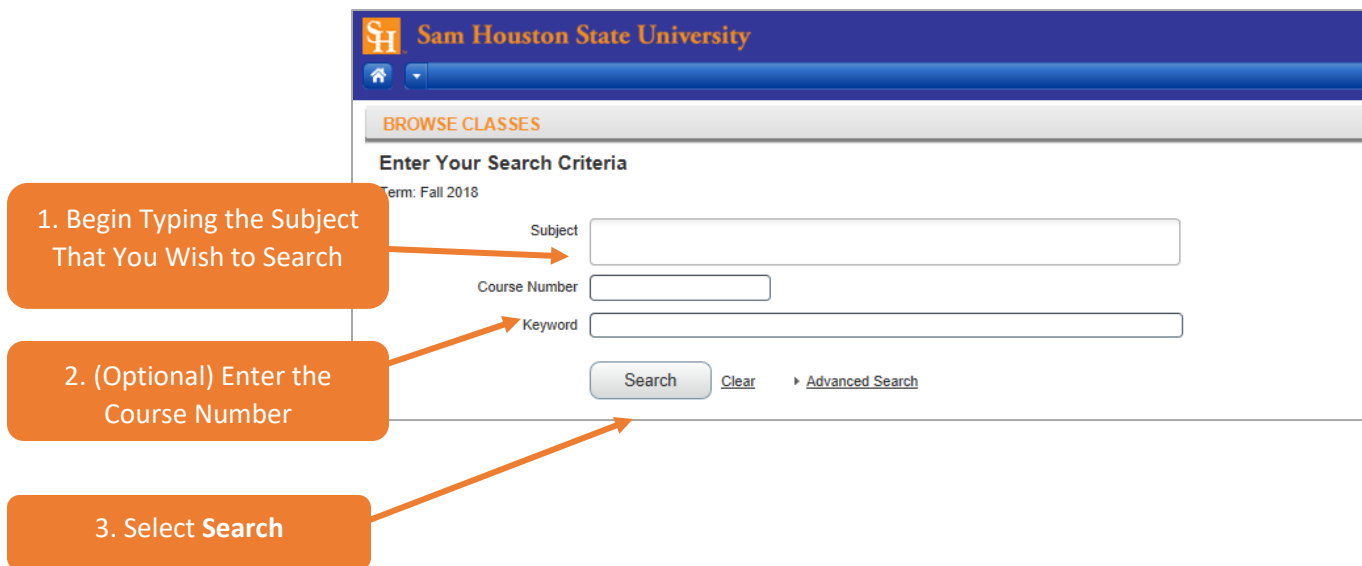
SH Sam Houston State University

BROWSE CLASSES

Enter Your Search Criteria

Term: Fall 2018

1. Begin Typing the Subject That You Wish to Search

Subject

Course Number

Keyword

2. (Optional) Enter the Course Number

Search Clear Advanced Search

3. Select **Search**